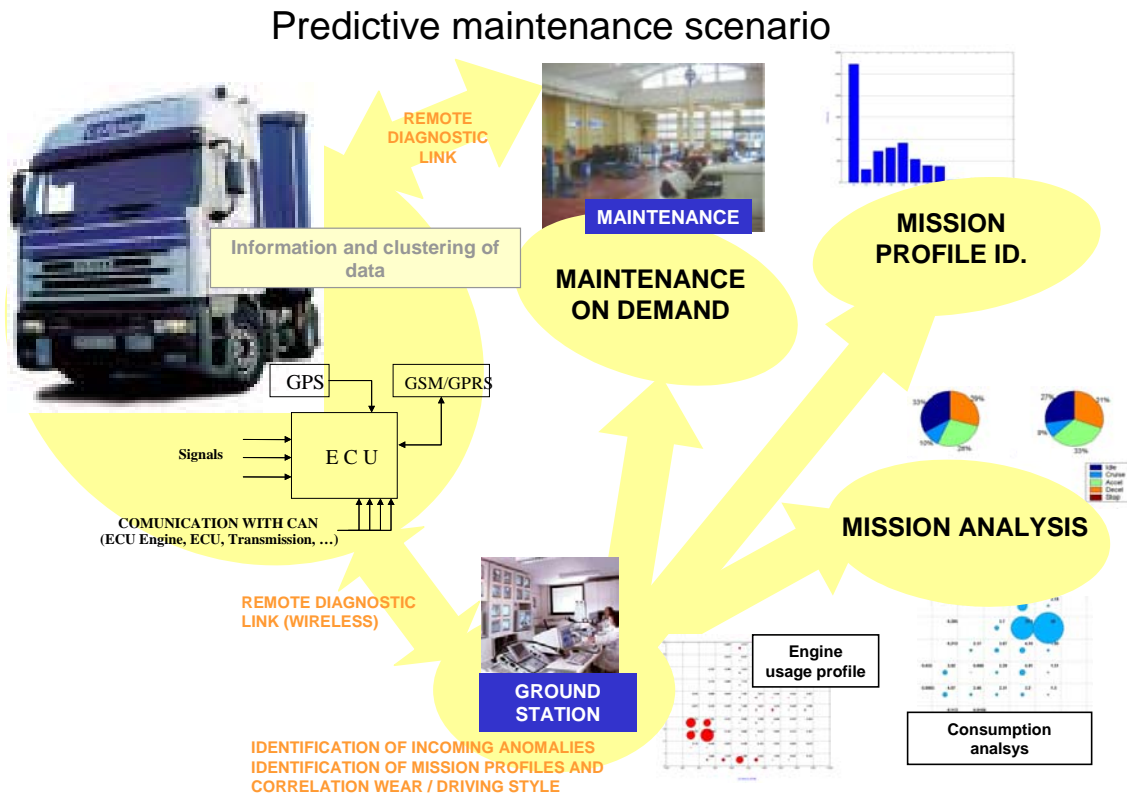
Predictive maintenance scenario

REMOTE DIAGNOSTIC LINK

MAINTENANCE

MISSION PROFILE ID.

Information and clustering of data

MAINTENANCE ON DEMAND

GPS

GSM/GPRS

Signals

E C U

COMUNICATION WITH CAN (ECU Engine, ECU, Transmission, …)

33%
29%
10%
28%

27%
31%
9%
33%

Idle
Cruise
Accel
Decel
Stop

MISSION ANALYSIS

REMOTE DIAGNOSTIC LINK (WIRELESS)

GROUND STATION

Engine usage profile

Consumption analsys

IDENTIFICATION OF INCOMING ANOMALIES
IDENTIFICATION OF MISSION PROFILES AND CORRELATION WEAR / DRIVING STYLE